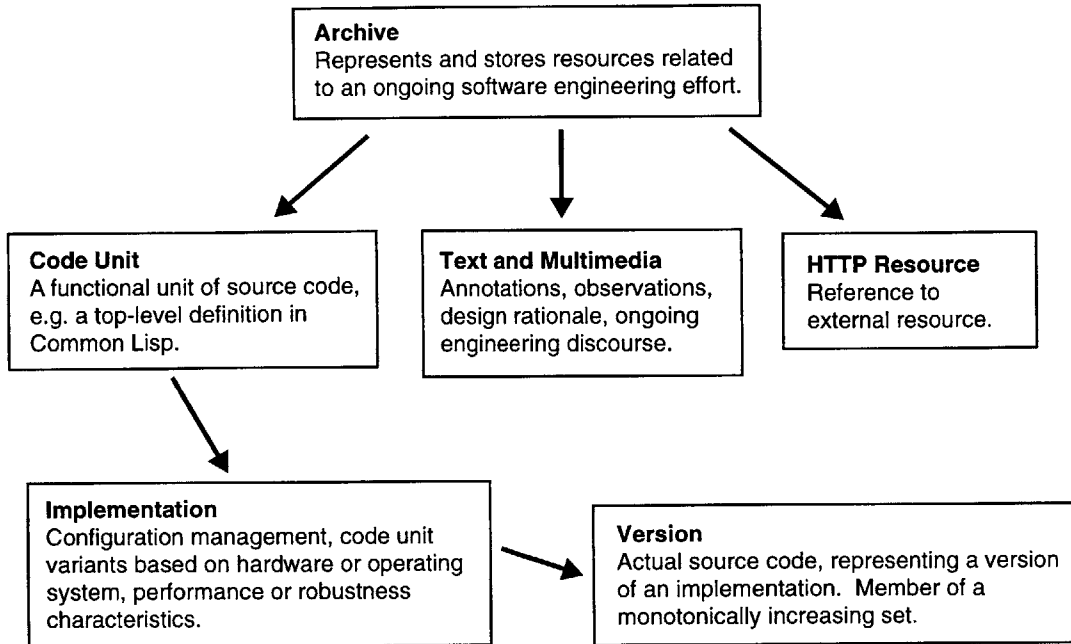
**Archive**
Represents and stores resources related to an ongoing software engineering effort.

**Code Unit**
A functional unit of source code, e.g. a top-level definition in Common Lisp.

**Text and Multimedia**
Annotations, observations, design rationale, ongoing engineering discourse.

**HTTP Resource**
Reference to external resource.

**Implementation**
Configuration management, code unit variants based on hardware or operating system, performance or robustness characteristics.

**Version**
Actual source code, representing a version of an implementation. Member of a monotonically increasing set.